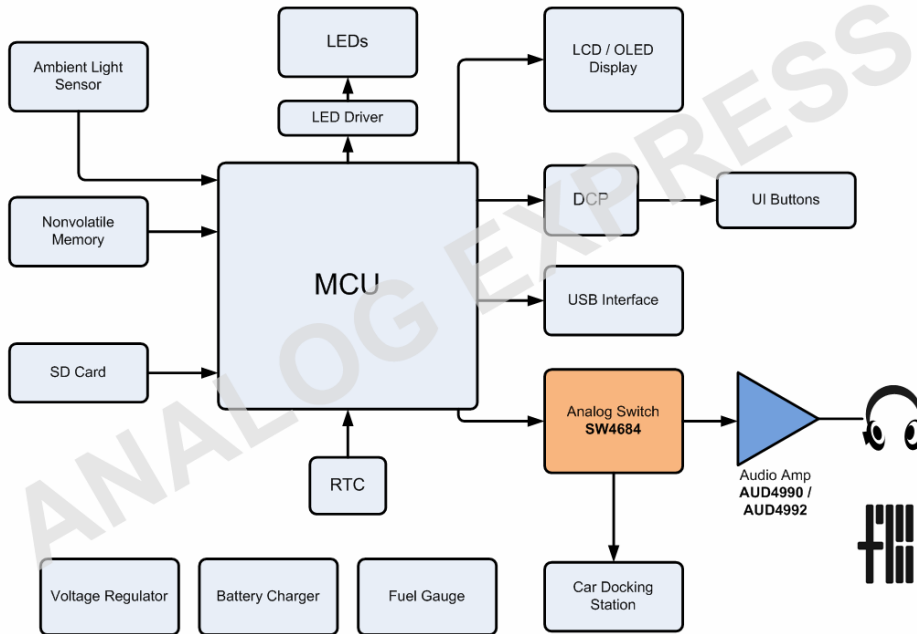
LEDs

LCD / OLED Display

Ambient Light Sensor

LED Driver

DCP

UI Buttons

Nonvolatile Memory

MCU

USB Interface

SD Card

Analog Switch
**SW4684**

Audio Amp
**AUD4990 / AUD4992**

RTC

Car Docking Station

Voltage Regulator

Battery Charger

Fuel Gauge

ANALOG EXPRESS